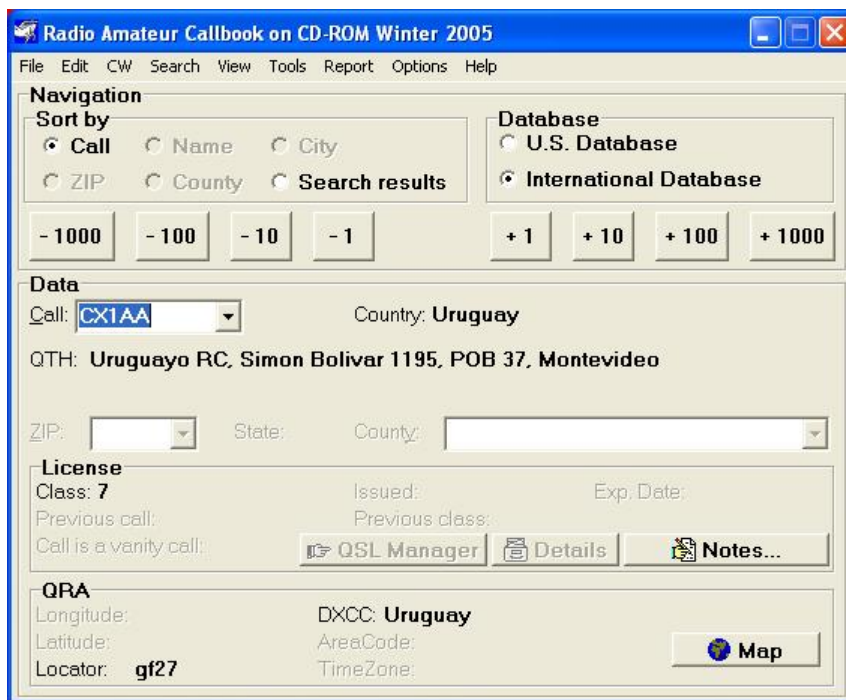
Radio Amateur Callbook on CD-ROM Winter 2005

File Edit CW Search View Tools Report Options Help

Navigation
Sort by
Call Name City
ZIP County Search results

Database
U.S. Database
International Database

- 1000 - 100 - 10 - 1 + 1 + 10 + 100 + 1000

Data
Call: CX1AA Country: Uruguay
QTH: Uruguayo RC, Simon Bolivar 1195, POB 37, Montevideo

ZIP: State: County:

License
Class: 7 Issued: Exp. Date:
Previous call: Previous class:
Call is a vanity call: QSL Manager Details Notes...

QRA
Longitude: DXCC: Uruguay
Latitude: AreaCode:
Locator: gf27 TimeZone: Map